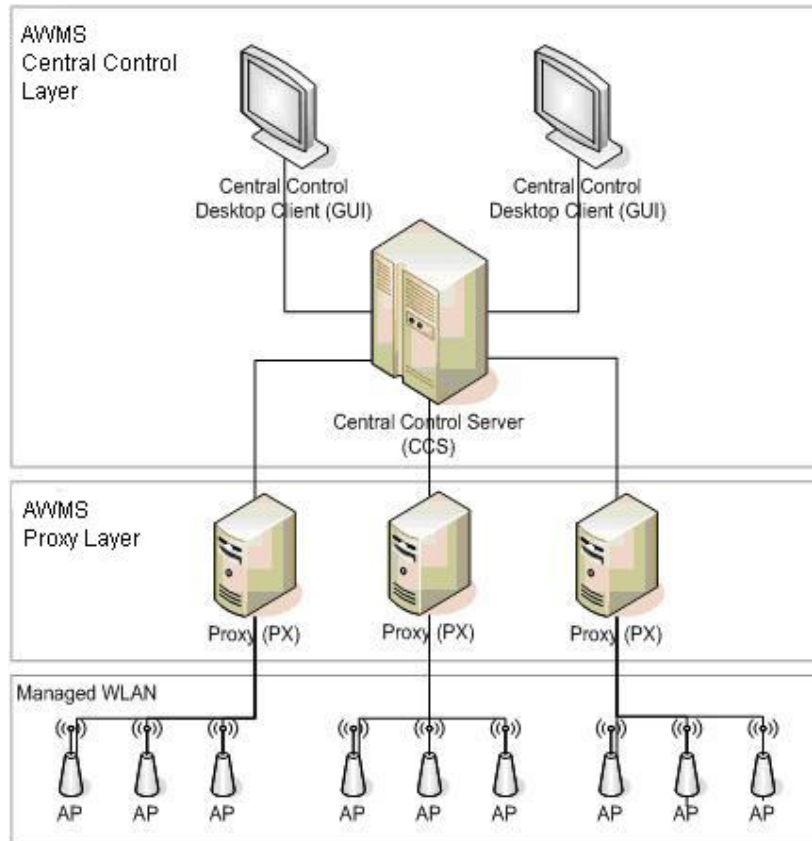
AWMS
Central Control
Layer

Central Control
Desktop Client (GUI)

Central Control
Desktop Client (GUI)

Central Control Server
(CCS)

AWMS
Proxy Layer

Proxy (PX)

Proxy (PX)

Proxy (PX)

Managed WLAN

AP AP AP AP AP AP AP AP AP